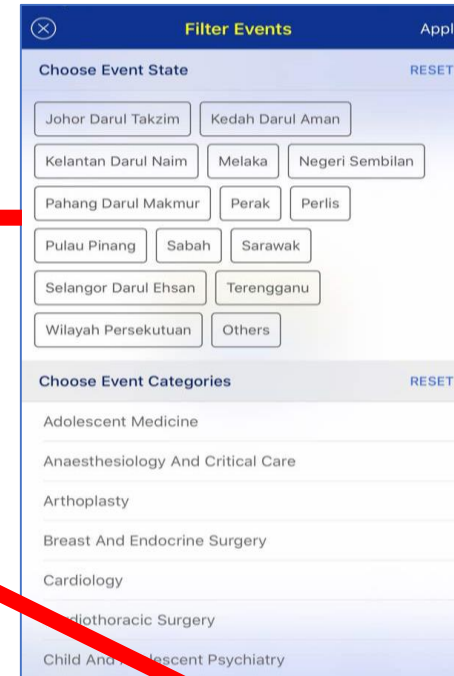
Filter Events

Appl

Choose Event State

RESET

Johor Darul Takzim

Kedah Darul Aman

Kelantan Darul Naim

Melaka

Negeri Sembilan

Pahang Darul Makmur

Perak

Perlis

Pulau Pinang

Sabah

Sarawak

Selangor Darul Ehsan

Terengganu

Wilayah Persekutuan

Others

Choose Event Categories

RESET

Adolescent Medicine

Anaesthesiology And Critical Care

Arthoplasty

Breast And Endocrine Surgery

Cardiology

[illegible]diothoracic Surgery

Child And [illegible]lescent Psychiatry